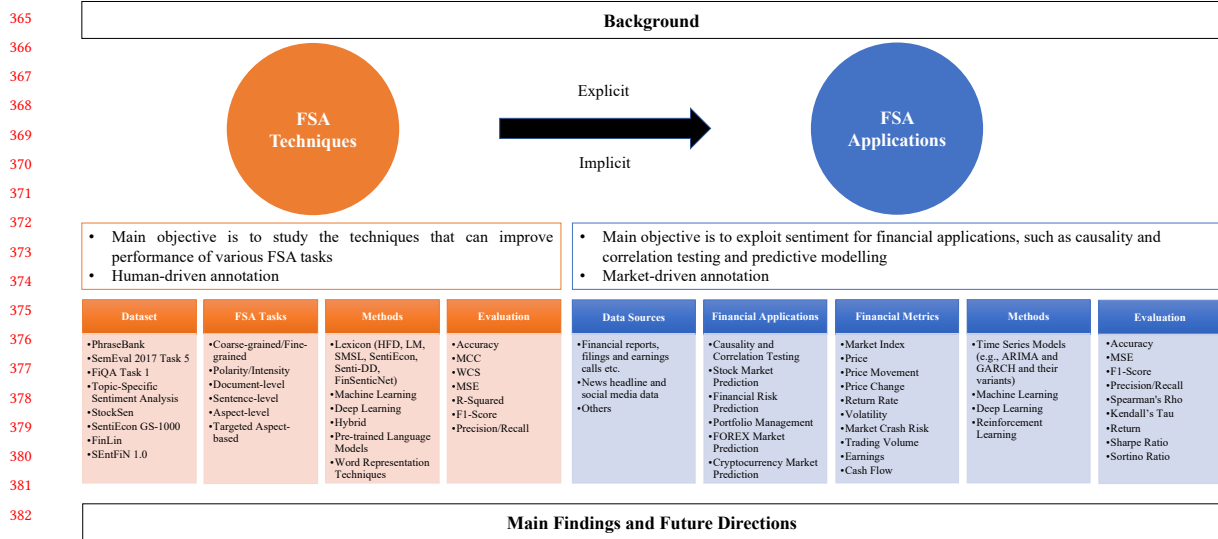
365
366
367
368
369
370
371
372
373
374
375
376
377
378
379
380
381
382

Background

FSA Techniques

Explicit

Implicit

FSA Applications

• Main objective is to study the techniques that can improve performance of various FSA tasks
• Human-driven annotation

• Main objective is to exploit sentiment for financial applications, such as causality and correlation testing and predictive modelling
• Market-driven annotation

Dataset
•PhraseBank
•SemEval 2017 Task 5
•FiQA Task 1
•Topic-Specific Sentiment Analysis
•StockSen
•SentiEcon GS-1000
•FinLin
•SEntFiN 1.0

FSA Tasks
•Coarse-grained/Fine-grained
•Polarity/Intensity
•Document-level
•Sentence-level
•Aspect-level
•Targeted Aspect-based

Methods
•Lexicon (HFD, LM, SMSL, SentiEcon, Senti-DD, FinSenticNet)
•Machine Learning
•Deep Learning
•Hybrid
•Pre-trained Language Models
•Word Representation Techniques

Evaluation
•Accuracy
•MCC
•WCS
•MSE
•R-Squared
•F1-Score
•Precision/Recall

Data Sources
•Financial reports, filings and earnings calls etc.
•News headline and social media data
•Others

Financial Applications
•Causality and Correlation Testing
•Stock Market Prediction
•Financial Risk Prediction
•Portfolio Management
•FOREX Market Prediction
•Cryptocurrency Market Prediction

Financial Metrics
•Market Index
•Price
•Price Movement
•Price Change
•Return Rate
•Volatility
•Market Crash Risk
•Trading Volume
•Earnings
•Cash Flow

Methods
•Time Series Models (e.g., ARIMA and GARCH and their variants)
•Machine Learning
•Deep Learning
•Reinforcement Learning

Evaluation
•Accuracy
•MSE
•F1-Score
•Precision/Recall
•Spearman's Rho
•Kendall's Tau
•Return
•Sharpe Ratio
•Sortino Ratio

Main Findings and Future Directions